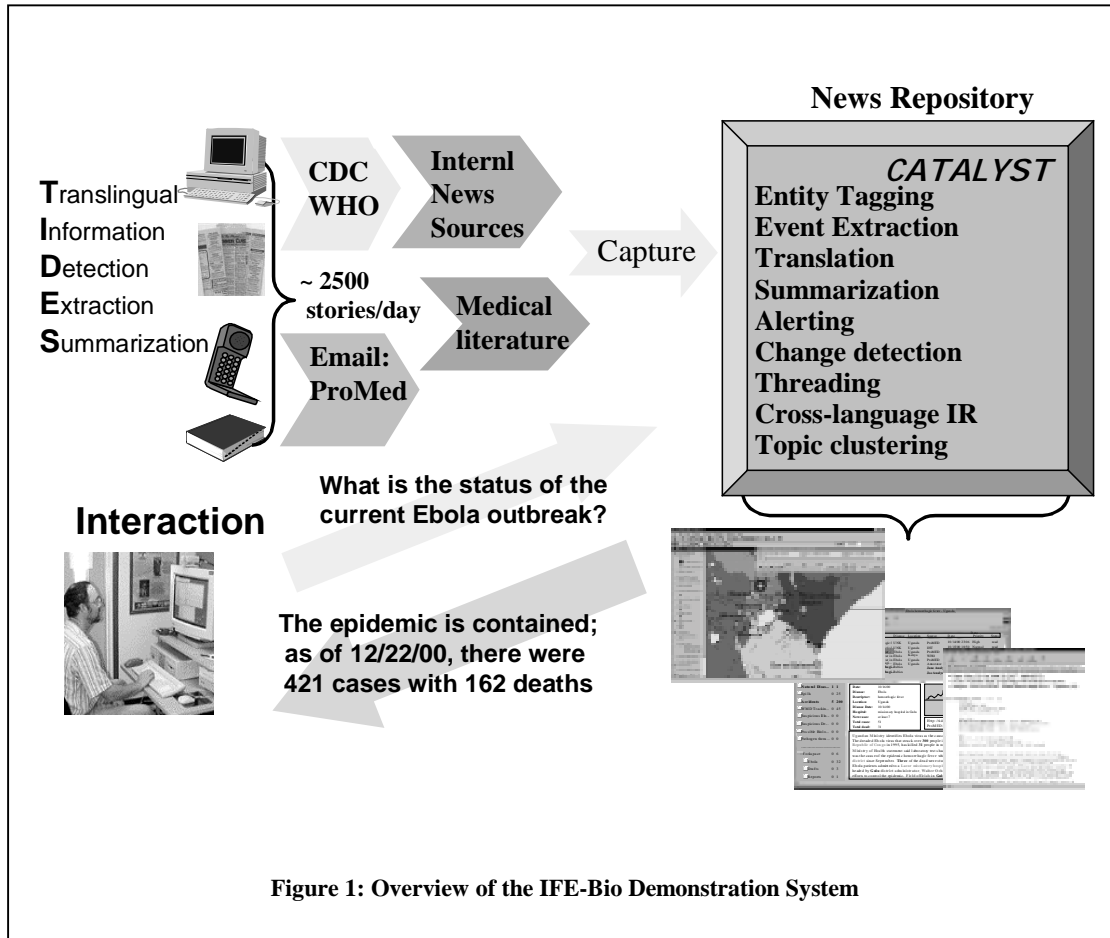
News Repository

Translingual
Information
Detection
Extraction
Summarization

CDC
WHO

Internl
News
Sources

~ 2500
stories/day

Medical
literature

Email:
ProMed

Capture

CATALYST
Entity Tagging
Event Extraction
Translation
Summarization
Alerting
Change detection
Threading
Cross-language IR
Topic clustering

Interaction

What is the status of the current Ebola outbreak?

The epidemic is contained; as of 12/22/00, there were 421 cases with 162 deaths

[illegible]

Figure 1: Overview of the IFE-Bio Demonstration System